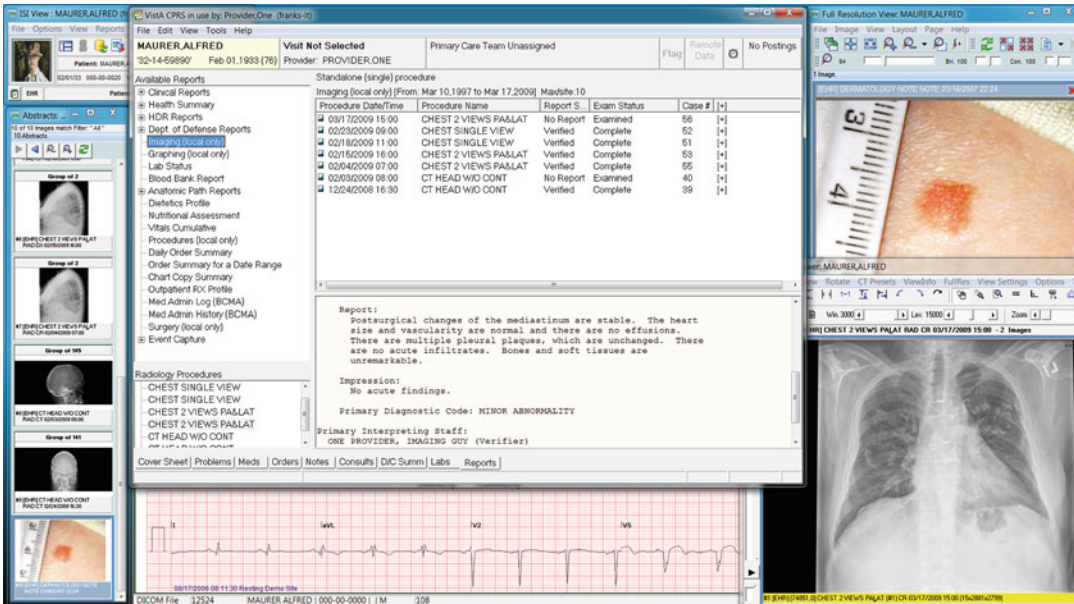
ISI View : MAURER,ALFRED

File Options View Reports

Patient: MAURER,

02/01/33 000-00-0020

EHR

Abstracts

10 of 10 images match Filter: "All"

10 Abstracts

Group of 2

#I [EHR] CHEST 2 VIEWS PA&LAT RAD CR 02/05/2009 16:00

Group of 2

#7 [EHR] CHEST 2 VIEWS PA&LAT RAD CR 02/15/2009 16:00

Group of 145

#8 [EHR] CT HEAD W/O CONT RAD CT 02/03/2009 08:00

Group of 141

#9 [EHR] CT HEAD W/O CONT RAD CT 12/24/2008 16:30

#10 [EHR] DERMATOLOGY NOTE NOTE 03/16/2007 22:24

VistA CPRS in use by: Provider,One (franks-lt)

File Edit View Tools Help

MAURER,ALFRED
'32-14-59890' Feb 01,1933 (76)

Visit Not Selected
Provider: PROVIDER,ONE

Primary Care Team Unassigned

Flag

Remote Data

No Postings

Available Reports
Clinical Reports
Health Summary
HDR Reports
Dept. of Defense Reports
Imaging (local only)
Graphing (local only)
Lab Status
Blood Bank Report
Anatomic Path Reports
Dietetics Profile
Nutritional Assessment
Vitals Cumulative
Procedures (local only)
Daily Order Summary
Order Summary for a Date Range
Chart Copy Summary
Outpatient RX Profile
Med Admin Log (BCMA)
Med Admin History (BCMA)
Surgery (local only)
Event Capture

Standalone (single) procedure

Imaging (local only) [From: Mar 10,1997 to Mar 17,2009] Max/site:10

| Procedure Date/Time | Procedure Name | Report S... | Exam Status | Case # | [+] |
|---|---|---|---|---|---|
| 03/17/2009 15:00 | CHEST 2 VIEWS PA&LAT | No Report | Examined | 56 | [+] |
| 02/23/2009 09:00 | CHEST SINGLE VIEW | Verified | Complete | 52 | [+] |
| 02/18/2009 11:00 | CHEST SINGLE VIEW | Verified | Complete | 51 | [+] |
| 02/15/2009 16:00 | CHEST 2 VIEWS PA&LAT | Verified | Complete | 53 | [+] |
| 02/04/2009 07:00 | CHEST 2 VIEWS PA&LAT | Verified | Complete | 55 | [+] |
| 02/03/2009 08:00 | CT HEAD W/O CONT | No Report | Examined | 40 | [+] |
| 12/24/2008 16:30 | CT HEAD W/O CONT | Verified | Complete | 39 | [+] |

Report:
Postsurgical changes of the mediastinum are stable. The heart size and vascularity are normal and there are no effusions. There are multiple pleural plaques, which are unchanged. There are no acute infiltrates. Bones and soft tissues are unremarkable.

Impression:
No acute findings.

Primary Diagnostic Code: MINOR ABNORMALITY

Primary Interpreting Staff:
ONE PROVIDER, IMAGING GUY (Verifier)

Radiology Procedures
CHEST SINGLE VIEW
CHEST SINGLE VIEW
CHEST 2 VIEWS PA&LAT
CHEST 2 VIEWS PA&LAT
CT HEAD W/O CONT

Cover Sheet | Problems | Meds | Orders | Notes | Consults | D/C Summ | Labs | Reports

I aVL V2 V5

08/17/2006 08:11:30 Resting Demo Site

DICOM File 12524 MAURER ALFRED | 000-00-0000 | M 108

Full Resolution View: MAURER,ALFRED

File Image View Layout Page Help

Bri. 100 Con. 100

1 Image

#1 [EHR] DERMATOLOGY NOTE NOTE 03/16/2007 22:24

MAURER,ALFRED

View Rotate CT Presets ViewInfo FullRes View Settings Options

Win. 3000 Lev. 15000 Zoom

#1 [EHR] CHEST 2 VIEWS PA&LAT RAD CR 03/17/2009 15:00 - 2 Images

#1 [EHR] (74651,0) CHEST 2 VIEWS PA&LAT (#1) CR 03/17/2009 15:00 (15x2881x2799)